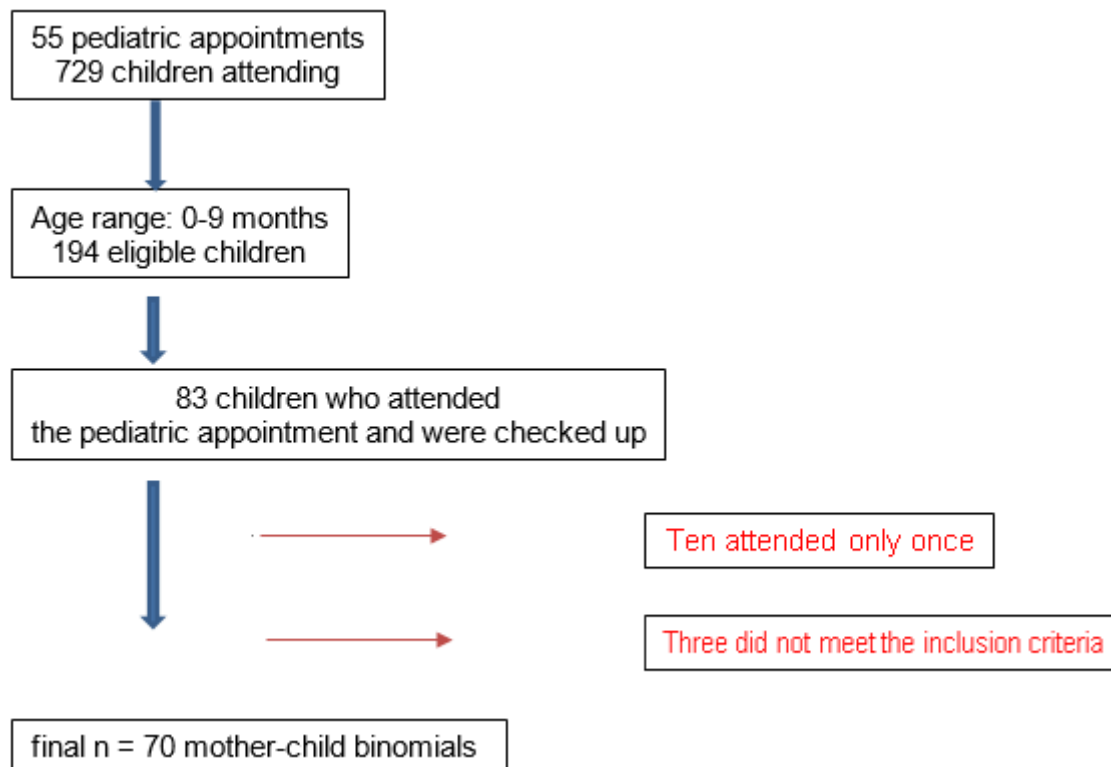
55 pediatric appointments
729 children attending

Age range: 0-9 months
194 eligible children

83 children who attended
the pediatric appointment and were checked up

Ten attended only once

Three did not meet the inclusion criteria

final n = 70 mother-child binomials